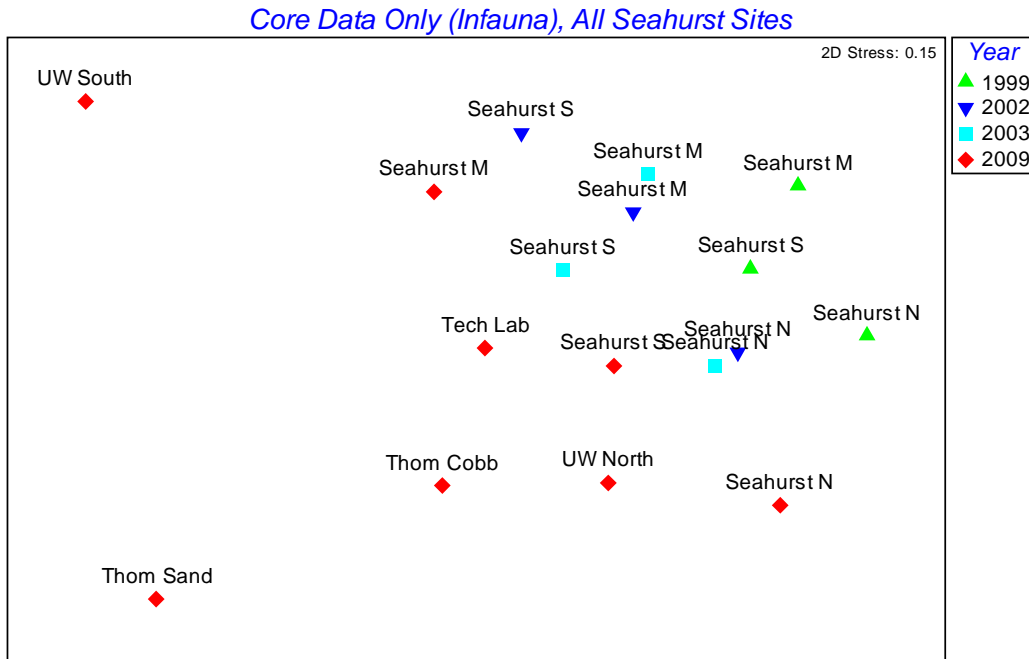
Core Data Only (Infauna), All Seahurst Sites

2D Stress: 0.15

Year
1999
2002
2003
2009

UW South
Seahurst S
Seahurst M
Seahurst M
Seahurst M
Seahurst M
Seahurst S
Seahurst S
Tech Lab
Seahurst N
Seahurst N
Seahurst S
Seahurst N
Thom Cobb
UW North
Seahurst N
Thom Sand